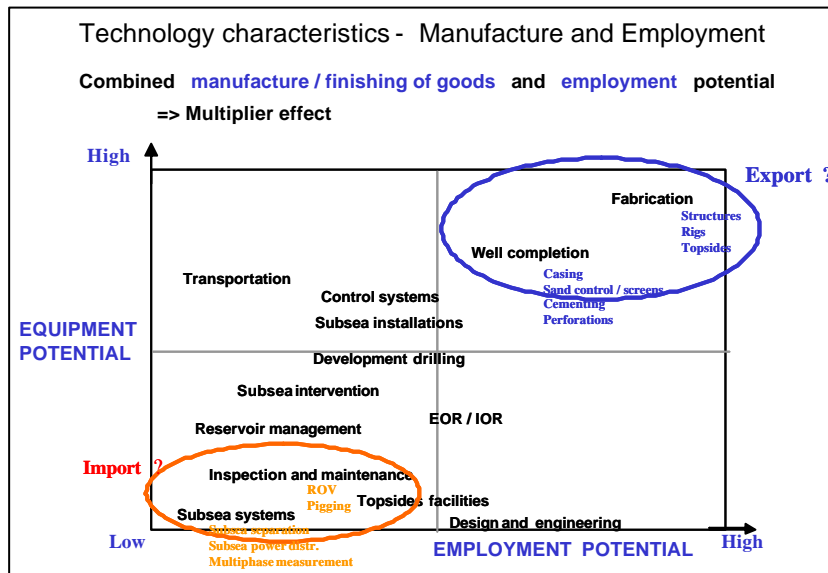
Technology characteristics - Manufacture and Employment

Combined manufacture / finishing of goods and employment potential
=> Multiplier effect

High

Export ?

Fabrication
Structures
Rigs
Topsides

Well completion
Casing
Sand control / screens
Cementing
Perforations

Transportation

Control systems

Subsea installations

EQUIPMENT POTENTIAL

Development drilling

Subsea intervention

Reservoir management

EOR / IOR

Import ?

Inspection and maintenance
ROV
Pigging

Topsides facilities

Subsea systems
Subsea separation
Subsea power distr.
Multiphase measurement

Design and engineering

Low

EMPLOYMENT POTENTIAL

High